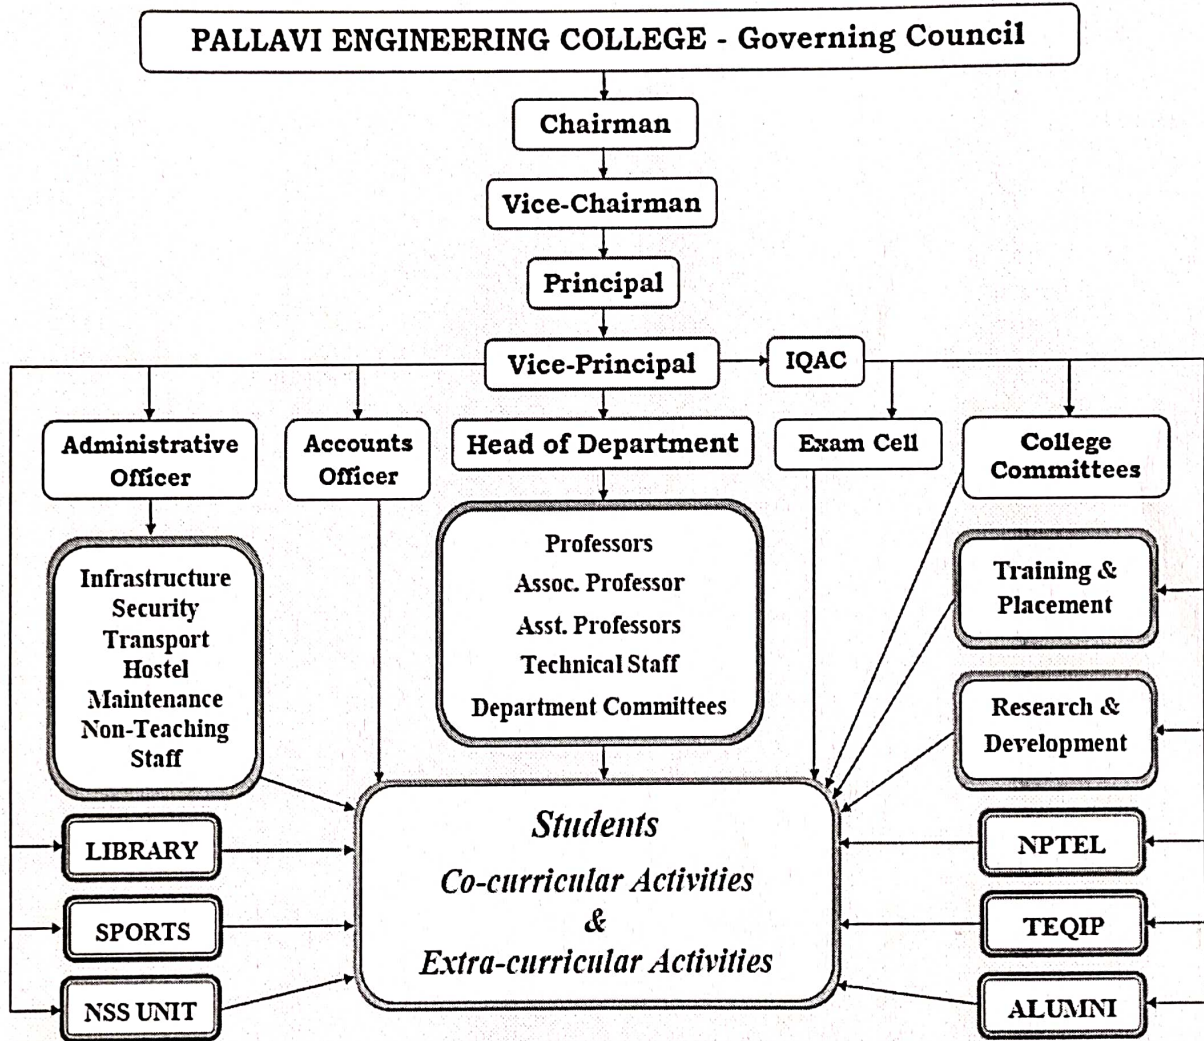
PALLAVI ENGINEERING COLLEGE - Governing Council

Chairman

Vice-Chairman

Principal

Vice-Principal

IQAC

Administrative Officer

Accounts Officer

Head of Department

Exam Cell

College Committees

Infrastructure
Security
Transport
Hostel
Maintenance
Non-Teaching Staff

Professors
Assoc. Professor
Asst. Professors
Technical Staff
Department Committees

Training & Placement

Research & Development

LIBRARY

SPORTS

NSS UNIT

Students
Co-curricular Activities
&
Extra-curricular Activities

NPTEL

TEQIP

ALUMNI